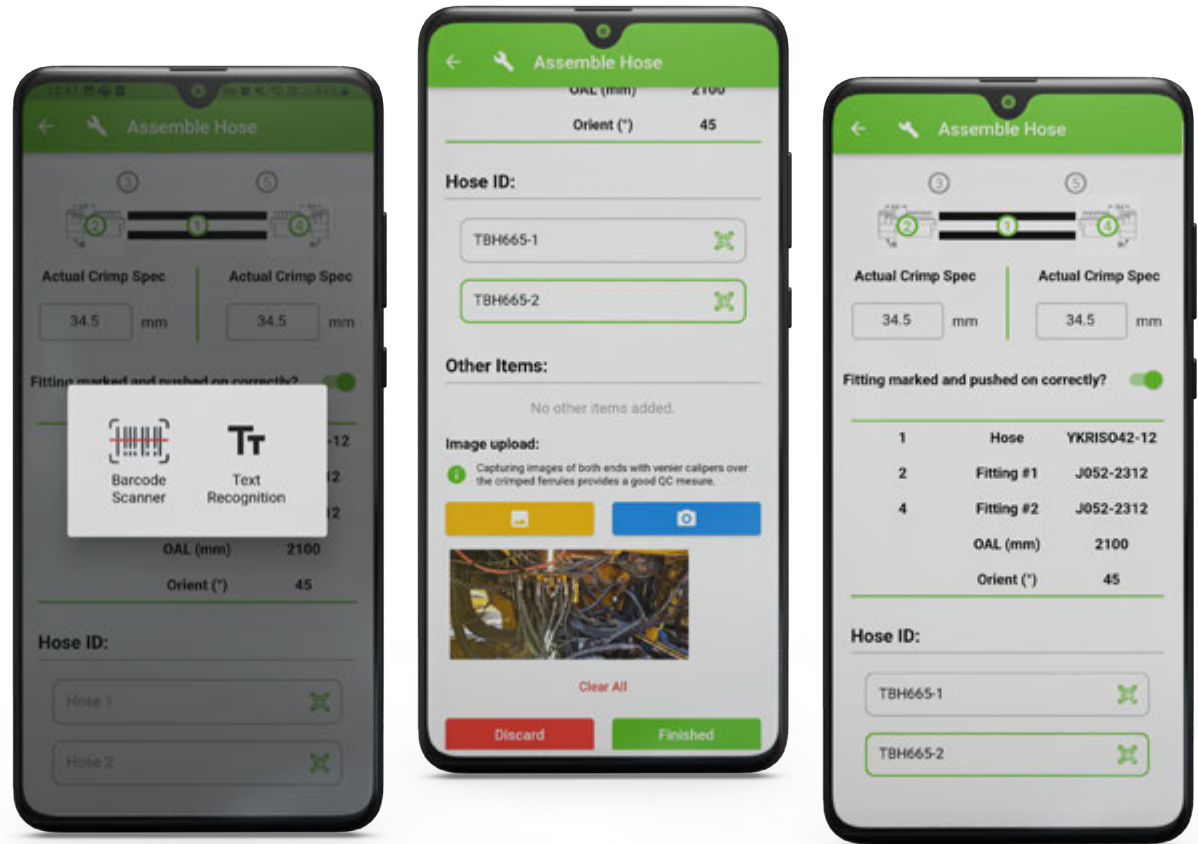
Assemble Hose

3 5 2 1 4

Actual Crimp Spec
34.5 mm

Actual Crimp Spec
34.5 mm

Fitting marked and pushed on correctly?

Barcode Scanner

Text Recognition

-12
12
12

OAL (mm) 2100
Orient (°) 45

Hose ID:

Hose 1

Hose 2

Assemble Hose

OAL (mm) 2100
Orient (°) 45

Hose ID:

TBH665-1

TBH665-2

Other Items:

No other items added.

Image upload:

Capturing images of both ends with venier calipers over the crimped ferrules provides a good QC mesure.

Clear All

Discard

Finished

Assemble Hose

3 5 2 1 4

Actual Crimp Spec
34.5 mm

Actual Crimp Spec
34.5 mm

Fitting marked and pushed on correctly?

| 1 | Hose | YKRISO42-12 |
|---|---|---|
| 2 | Fitting #1 | J052-2312 |
| 4 | Fitting #2 | J052-2312 |
| | OAL (mm) | 2100 |
| | Orient (°) | 45 |

Hose ID:

TBH665-1

TBH665-2